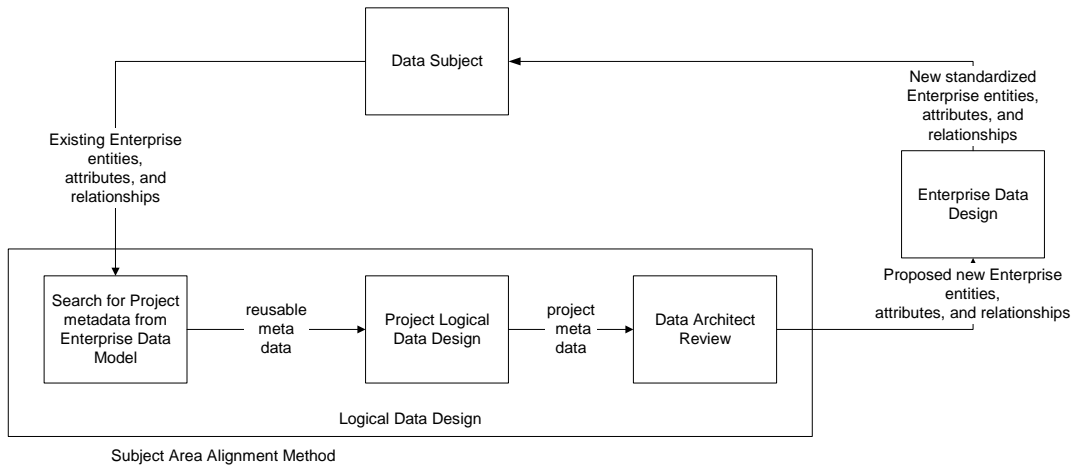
Data Subject

New standardized Enterprise entities, attributes, and relationships

Existing Enterprise entities, attributes, and relationships

Enterprise Data Design

Proposed new Enterprise entities, attributes, and relationships

Search for Project metadata from Enterprise Data Model

reusable meta data

Project Logical Data Design

project meta data

Data Architect Review

Logical Data Design

Subject Area Alignment Method